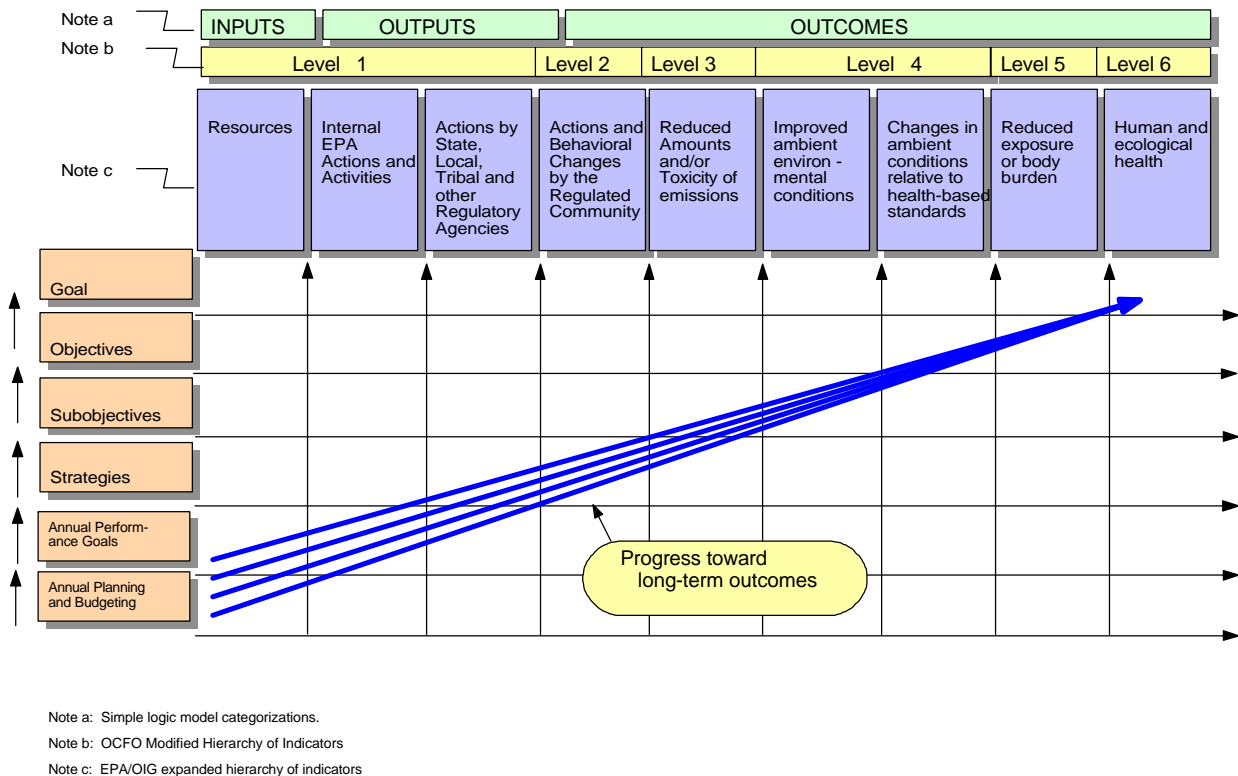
Note a
INPUTS
OUTPUTS
OUTCOMES

Note b
Level 1
Level 2
Level 3
Level 4
Level 5
Level 6

Note c

Resources

Internal EPA Actions and Activities

Actions by State, Local, Tribal and other Regulatory Agencies

Actions and Behavioral Changes by the Regulated Community

Reduced Amounts and/or Toxicity of emissions

Improved ambient environ - mental conditions

Changes in ambient conditions relative to health-based standards

Reduced exposure or body burden

Human and ecological health

Goal

Objectives

Subobjectives

Strategies

Annual Performance Goals

Annual Planning and Budgeting

Progress toward long-term outcomes

Note a: Simple logic model categorizations.

Note b: OCFO Modified Hierarchy of Indicators

Note c: EPA/OIG expanded hierarchy of indicators